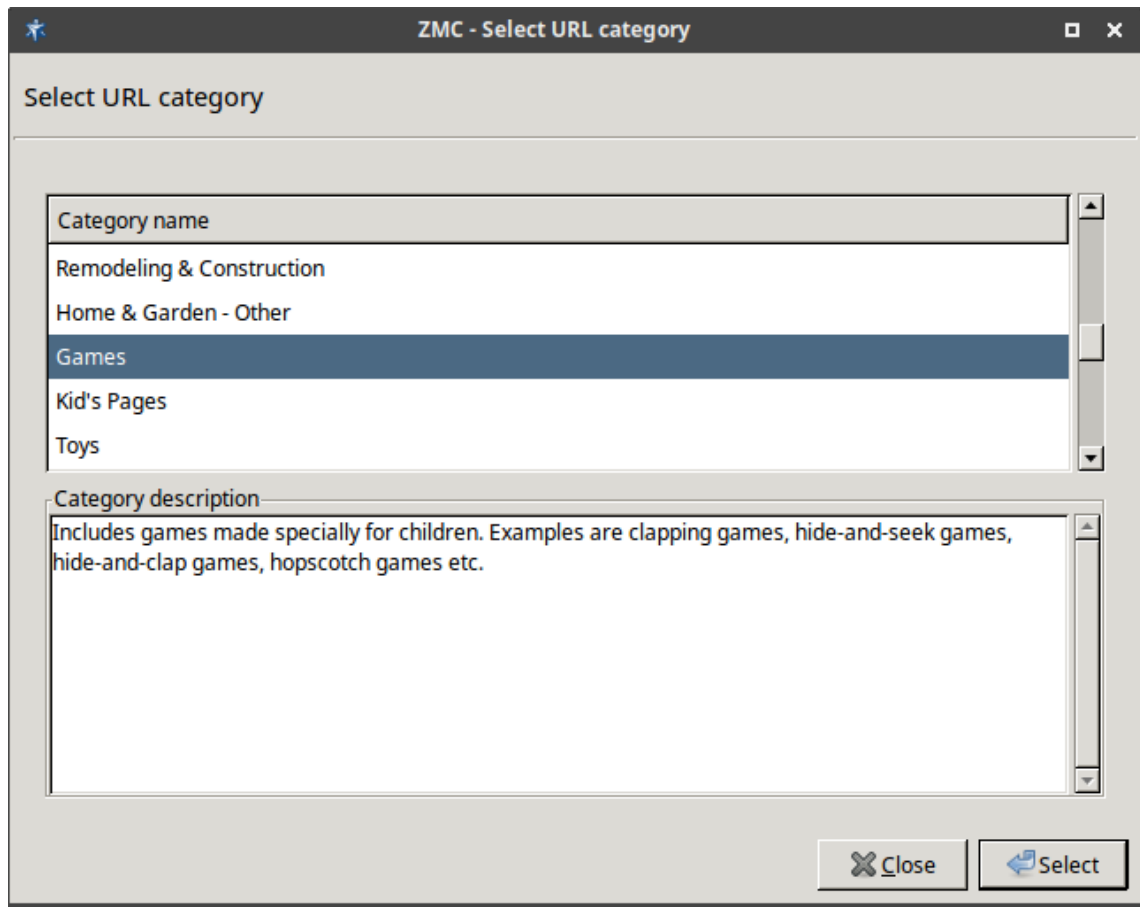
ZMC - Select URL category

Select URL category

| Category name |
|---|
| Remodeling & Construction |
| Home & Garden - Other |
| Games |
| Kid's Pages |
| Toys |

Category description

Includes games made specially for children. Examples are clapping games, hide-and-seek games, hide-and-clap games, hopscotch games etc.

Close Select